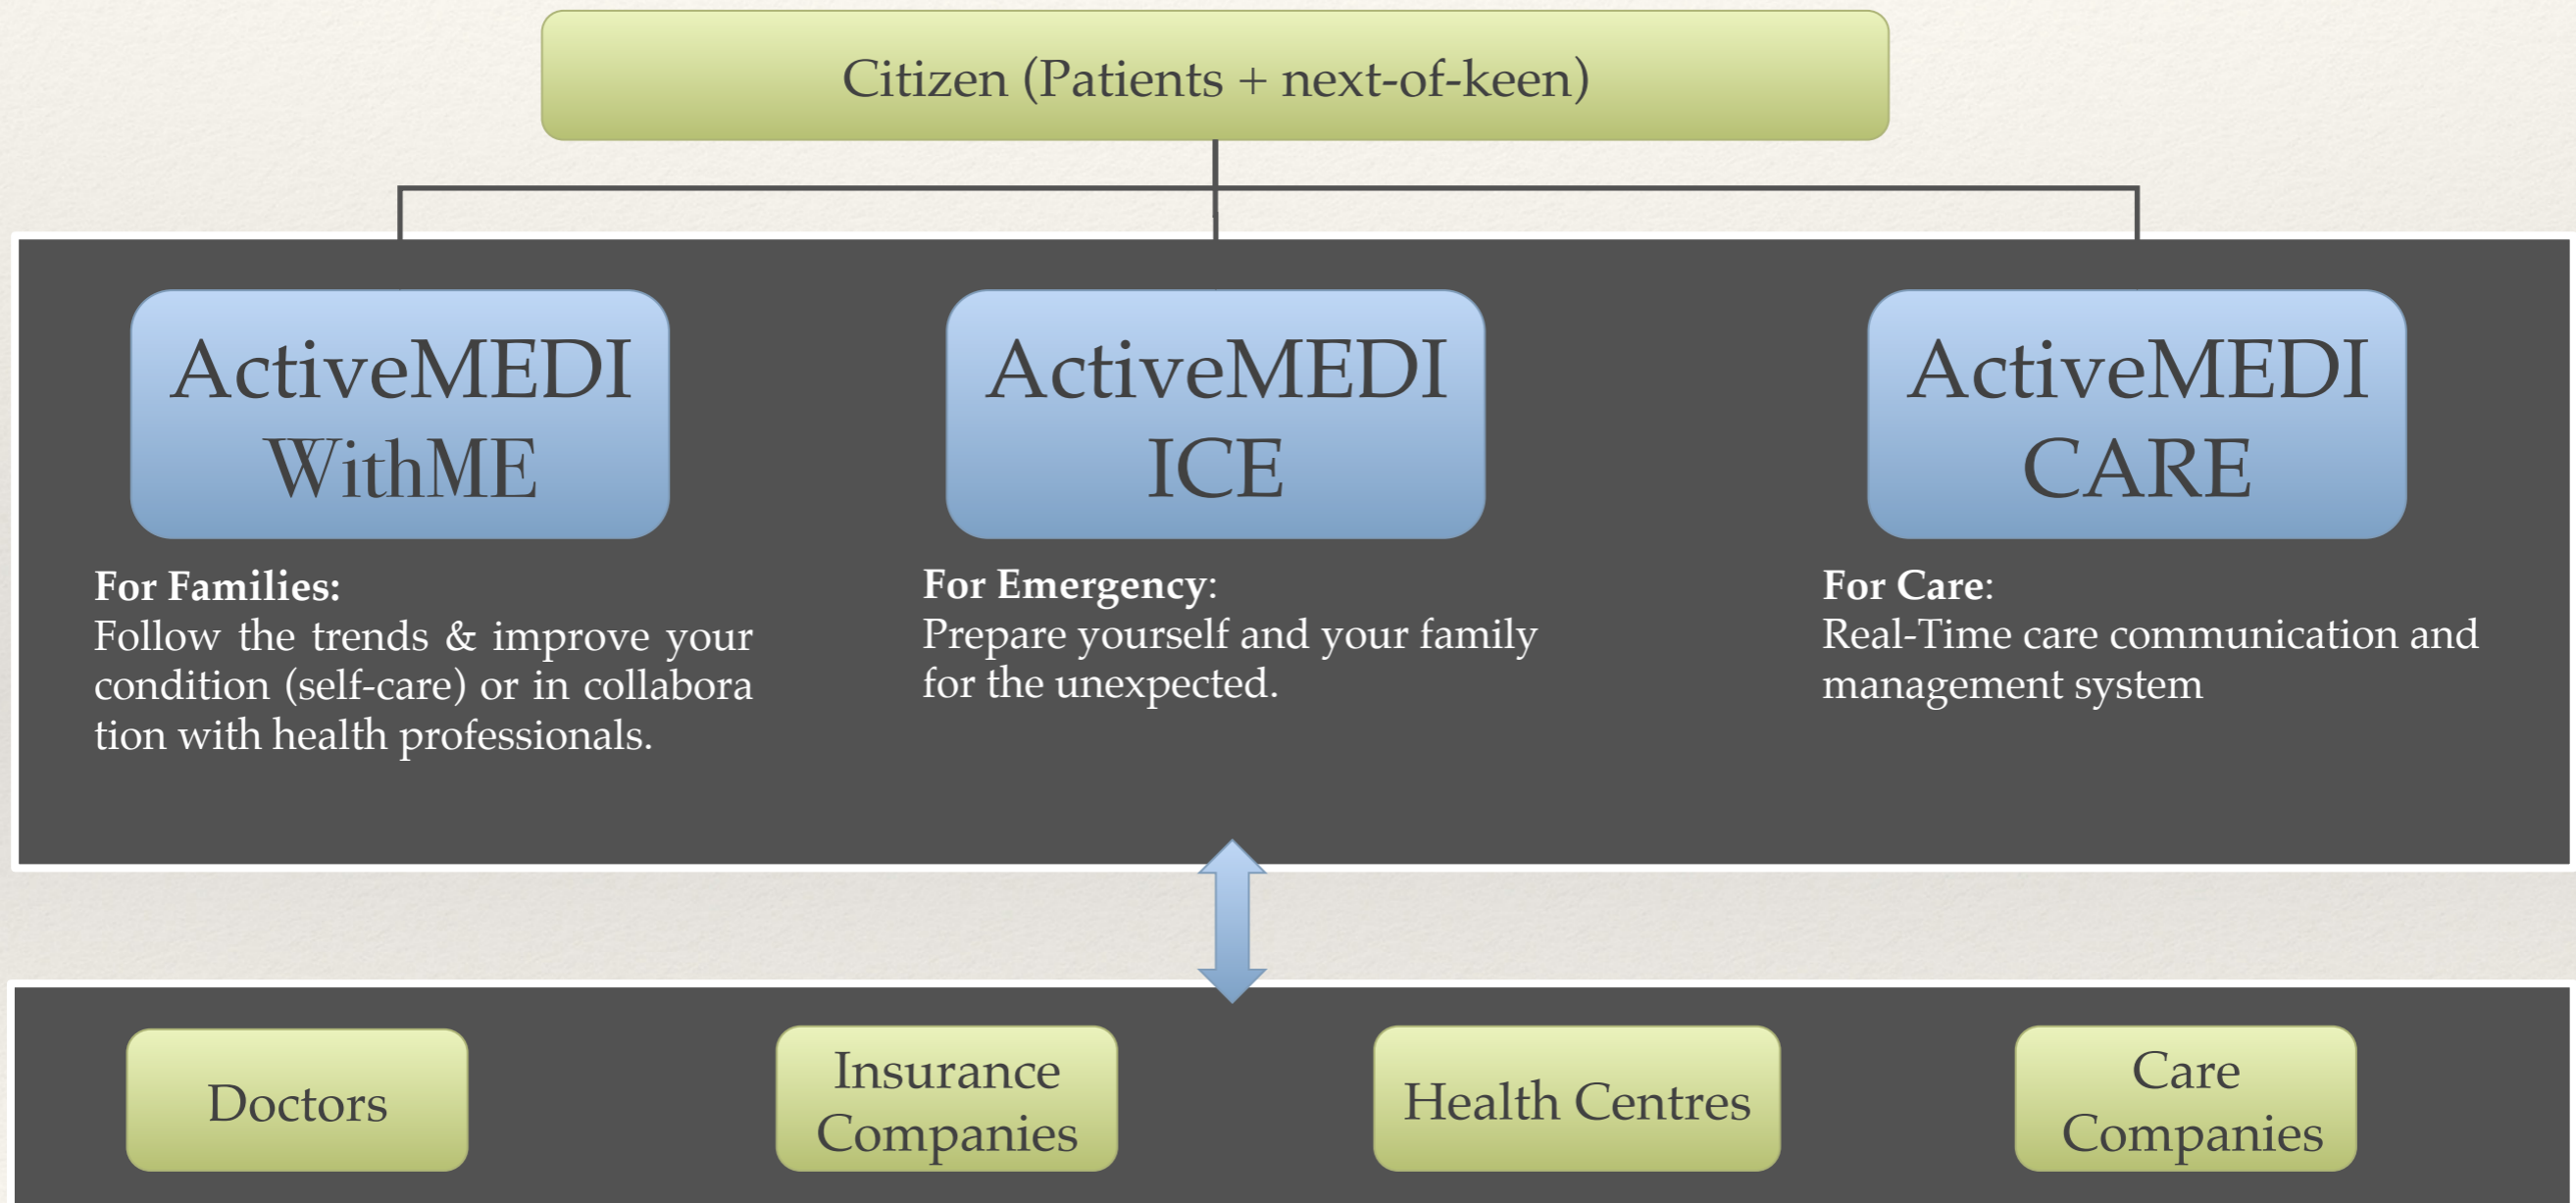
Citizen (Patients + next-of-keen)

ActiveMEDI WithME

For Families:
Follow the trends & improve your condition (self-care) or in collaboration with health professionals.

ActiveMEDI ICE

For Emergency:
Prepare yourself and your family for the unexpected.

ActiveMEDI CARE

For Care:
Real-Time care communication and management system

Doctors

Insurance Companies

Health Centres

Care Companies